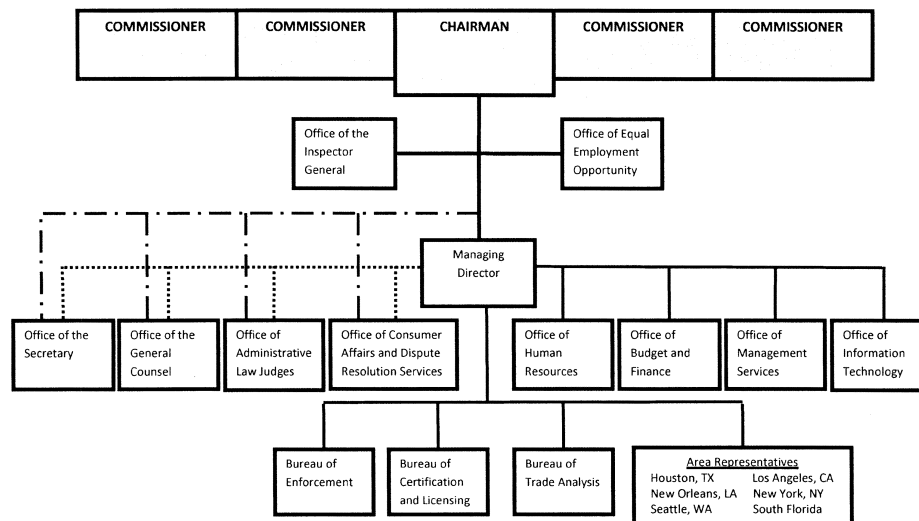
COMMISSIONER

COMMISSIONER

CHAIRMAN

COMMISSIONER

COMMISSIONER

Office of the Inspector General

Office of Equal Employment Opportunity

Managing Director

Office of the Secretary

Office of the General Counsel

Office of Administrative Law Judges

Office of Consumer Affairs and Dispute Resolution Services

Office of Human Resources

Office of Budget and Finance

Office of Management Services

Office of Information Technology

Bureau of Enforcement

Bureau of Certification and Licensing

Bureau of Trade Analysis

Area Representatives
Houston, TX
Los Angeles, CA
New Orleans, LA
New York, NY
Seattle, WA
South Florida